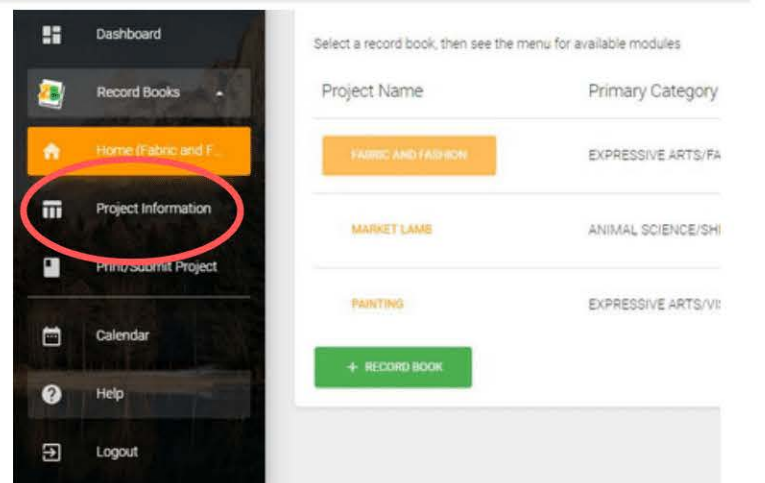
Dashboard

Record Books

Home (Fabric and F...

Project Information

Print/Submit Project

Calendar

Help

Logout

Select a record book, then see the menu for available modules

| Project Name | Primary Category |
|---|---|
| FABRIC AND FASHION | EXPRESSIVE ARTS/FA |
| MARKET LAMB | ANIMAL SCIENCE/SHI |
| PAINTING | EXPRESSIVE ARTS/VI |

+ RECORD BOOK